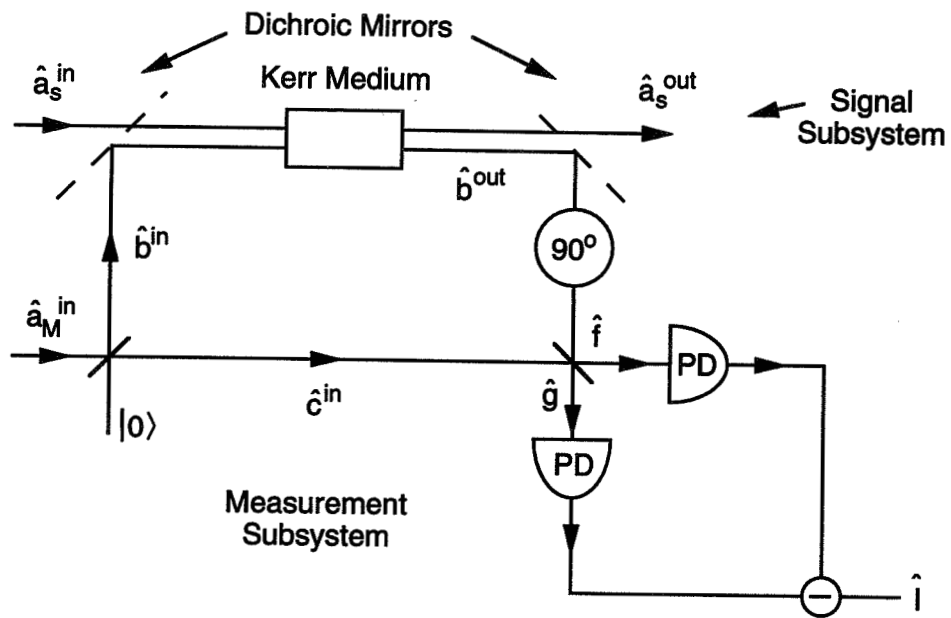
Dichroic Mirrors

$\hat{a}_s^{in}$

Kerr Medium

$\hat{a}_s^{out}$

Signal Subsystem

$\hat{b}^{out}$

$\hat{b}^{in}$

$90^o$

$\hat{a}_M^{in}$

$\hat{f}$

PD

$\hat{g}$

$|0\rangle$

$\hat{c}^{in}$

PD

Measurement Subsystem

$-$

$\hat{I}$